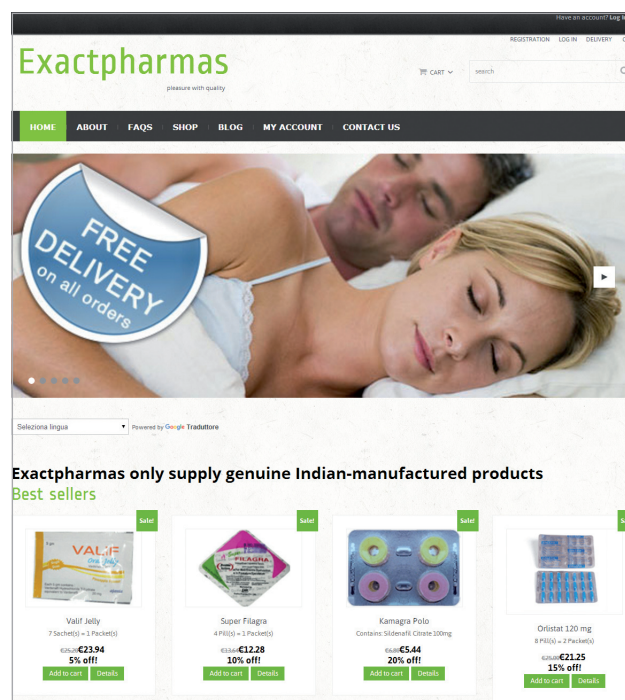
Have an account? Log i

REGISTRATION LOG IN DELIVERY C

Exactpharmas
pleasure with quality

CART

search

HOME | ABOUT | FAQS | SHOP | BLOG | MY ACCOUNT | CONTACT US

FREE DELIVERY on all orders

Seleziona lingua

Powered by Google Traduttore

Exactpharmas only supply genuine Indian-manufactured products

Best sellers

Sale!

VALIF Oral Jelly

Valif Jelly
7 Sachet(s) = 1 Packet(s)
€25.20 €23.94
5% off!
Add to cart Details

Sale!

Super FILAGRA

Super Filagra
4 Pill(s) = 1 Packet(s)
€13.64 €12.28
10% off!
Add to cart Details

Sale!

Kamagra Polo
Contains Sildenafil Citrate 100mg
€6.80 €5.44
20% off!
Add to cart Details

Sale!

Orlistat 120 mg
8 Pill(s) = 2 Packet(s)
€25.00 €21.25
15% off!
Add to cart Details